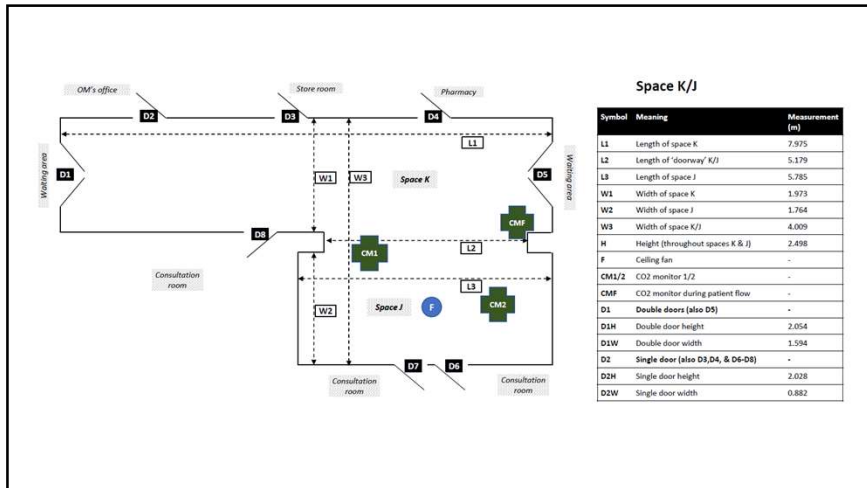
OM's office

Store room

Pharmacy

D2

D3

D4

L1

D1

Waiting area

W1

W3

Space K

D5

Waiting area

CMF

D8

CM1

L2

Consultation room

L3

W2

Space J

F

CM2

D7

D6

Consultation room

Consultation room

Space K/J

| Symbol | Meaning | Measurement (m) |
|---|---|---|
| L1 | Length of space K | 7.975 |
| L2 | Length of 'doorway' K/J | 5.179 |
| L3 | Length of space J | 5.785 |
| W1 | Width of space K | 1.973 |
| W2 | Width of space J | 1.764 |
| W3 | Width of space K/J | 4.009 |
| H | Height (throughout spaces K & J) | 2.498 |
| F | Ceiling fan | - |
| CM1/2 | CO2 monitor 1/2 | - |
| CMF | CO2 monitor during patient flow | - |
| D1 | Double doors (also D5) | - |
| D1H | Double door height | 2.054 |
| D1W | Double door width | 1.594 |
| D2 | Single door (also D3,D4, & D6-D8) | - |
| D2H | Single door height | 2.028 |
| D2W | Single door width | 0.882 |